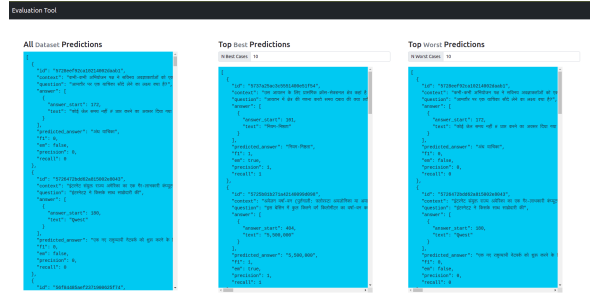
Evaluation Tool

All Dataset Predictions

[
{
"id": "5728eef92ca1d21400a0e0d1",
"context": "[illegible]",
"question": "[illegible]",
"answer": [
{
"answer_start": 172,
"text": "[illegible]"
}
],
"predicted_answer": "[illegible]",
"f1": 0,
"em": false,
"precision": 0,
"recall": 0
},
{
"id": "57264729dd62a815002e8043",
"context": "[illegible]",
"question": "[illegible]",
"answer": [
{
"answer_start": 100,
"text": "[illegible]"
}
],
"predicted_answer": "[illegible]",
"f1": 0,
"em": false,
"precision": 0,
"recall": 0
},
{
"id": "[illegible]",

Top Best Predictions

N Best Cases 10

[
{
"id": "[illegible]",
"context": "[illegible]",
"question": "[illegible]",
"answer": [
{
"answer_start": 201,
"text": "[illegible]"
}
],
"predicted_answer": "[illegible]",
"f1": 1,
"em": true,
"precision": 1,
"recall": 1
},
{
"id": "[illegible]",
"context": "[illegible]",
"question": "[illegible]",
"answer": [
{
"answer_start": 404,
"text": "5,300,000"
}
],
"predicted_answer": "5,300,000",
"f1": 1,
"em": true,
"precision": 1,
"recall": 1
},

Top Worst Predictions

N Worst Cases 10

[
{
"id": "5728eef92ca1d21400a0e0d1",
"context": "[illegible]",
"question": "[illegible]",
"answer": [
{
"answer_start": 172,
"text": "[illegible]"
}
],
"predicted_answer": "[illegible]",
"f1": 0,
"em": false,
"precision": 0,
"recall": 0
},
{
"id": "57264729dd62a815002e8043",
"context": "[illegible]",
"question": "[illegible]",
"answer": [
{
"answer_start": 100,
"text": "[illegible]"
}
],
"predicted_answer": "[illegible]",
"f1": 0,
"em": false,
"precision": 0,
"recall": 0